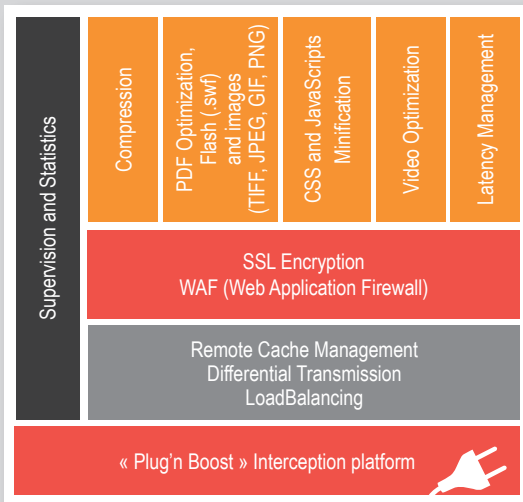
Supervision and Statistics

Compression

PDF Optimization, Flash (.swf) and images (TIFF, JPEG, GIF, PNG)

CSS and JavaScripts Minification

Video Optimization

Latency Management

SSL Encryption
WAF (Web Application Firewall)

Remote Cache Management
Differential Transmission
LoadBalancing

« Plug'n Boost » Interception platform